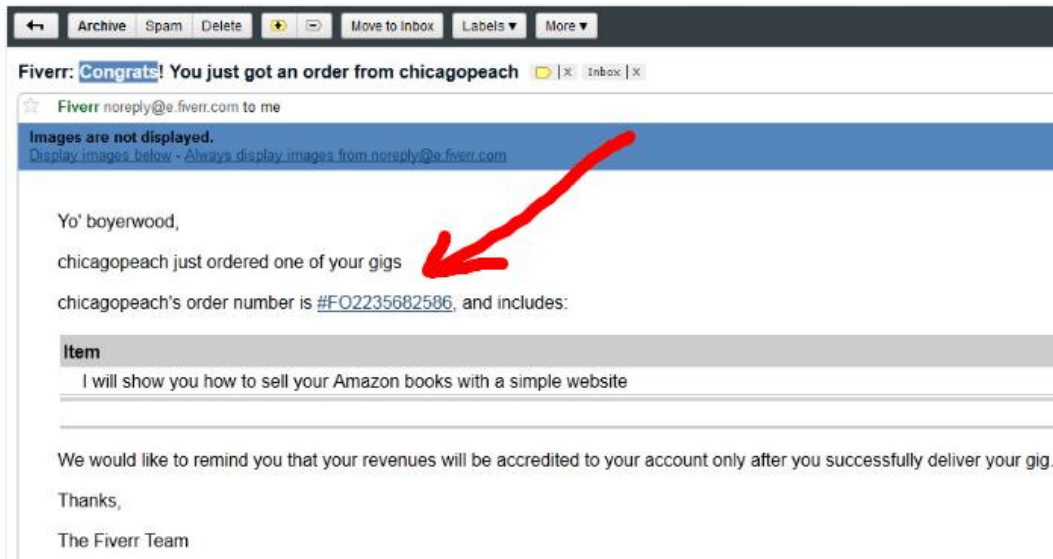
Archive Spam Delete Move to Inbox Labels ▾ More ▾

Fiverr: Congrats! You just got an order from chicagopeach | x Inbox | x

Fiverr noreply@e.fiverr.com to me

Images are not displayed.
Display images below - Always display images from noreply@e.fiverr.com

Yo' boyerwood,

chicagopeach just ordered one of your gigs

chicagopeach's order number is #FO2235682586, and includes:

| Item |
|---|
| I will show you how to sell your Amazon books with a simple website |

We would like to remind you that your revenues will be accredited to your account only after you successfully deliver your gig.

Thanks,

The Fiverr Team